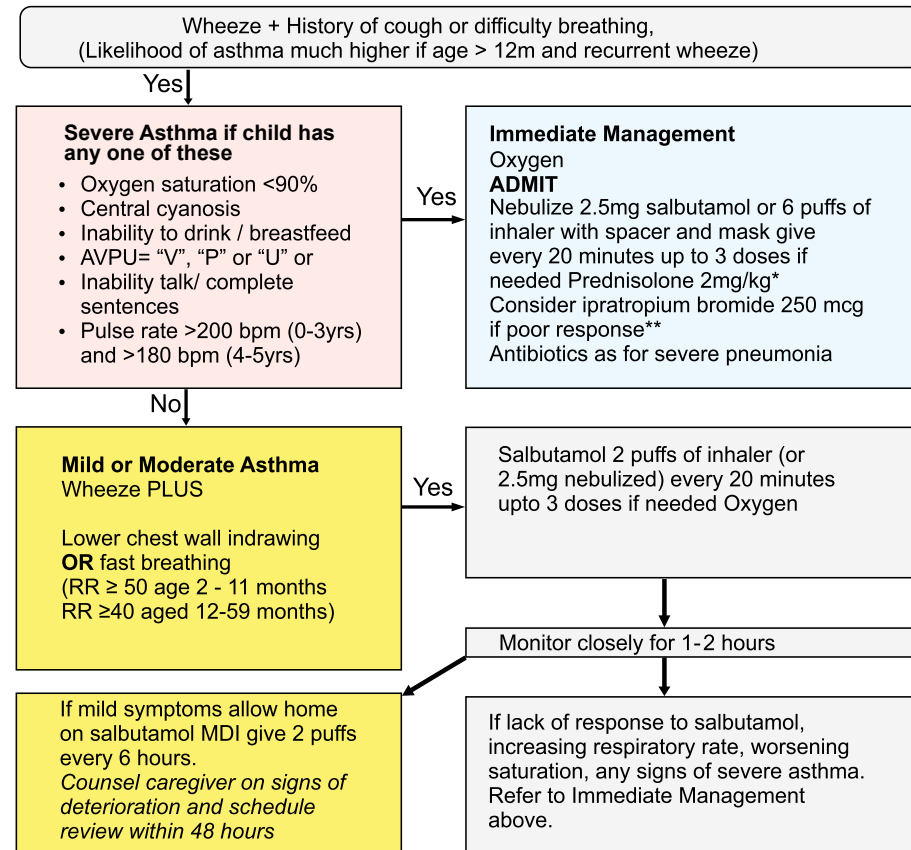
Wheeze + History of cough or difficulty breathing,
(Likelihood of asthma much higher if age > 12m and recurrent wheeze)

Yes

**Severe Asthma if child has any one of these**

- Oxygen saturation <90%
- Central cyanosis
- Inability to drink / breastfeed
- AVPU= “V”, “P” or “U” or
- Inability talk/ complete sentences
- Pulse rate >200 bpm (0-3yrs) and >180 bpm (4-5yrs)

Yes

**Immediate Management**
Oxygen
**ADMIT**
Nebulize 2.5mg salbutamol or 6 puffs of inhaler with spacer and mask give every 20 minutes up to 3 doses if needed Prednisolone 2mg/kg*
Consider ipratropium bromide 250 mcg if poor response**
Antibiotics as for severe pneumonia

No

**Mild or Moderate Asthma**
Wheeze PLUS

Lower chest wall indrawing
**OR** fast breathing
(RR ≥ 50 age 2 - 11 months
RR ≥40 aged 12-59 months)

Yes

Salbutamol 2 puffs of inhaler (or 2.5mg nebulized) every 20 minutes upto 3 doses if needed Oxygen

Monitor closely for 1-2 hours

If mild symptoms allow home on salbutamol MDI give 2 puffs every 6 hours.
*Counsel caregiver on signs of deterioration and schedule review within 48 hours*

If lack of response to salbutamol, increasing respiratory rate, worsening saturation, any signs of severe asthma. Refer to Immediate Management above.